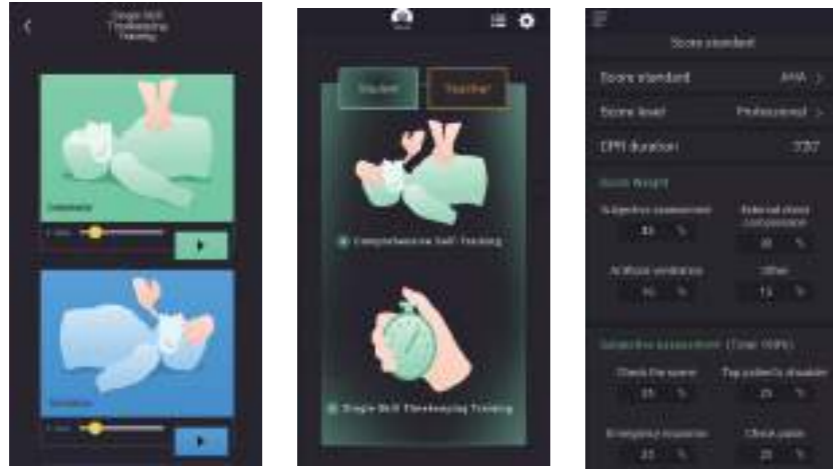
Single Skill Timekeeping Training

Compression

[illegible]

Ventilation

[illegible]

Student Teacher

Comprehensive Skill Training

Single Skill Timekeeping Training

Score standard

Score standard AHA >

Score level Professional >

CPR duration 2'00"

Score Weight

Subjective assessment 30 %

External chest compression 30 %

Artificial ventilation 30 %

Other 10 %

Subjective assessment (Total 100%)

Check the scene 25 %

Tap patient's shoulder 25 %

Emergency response 25 %

Check pulse 25 %